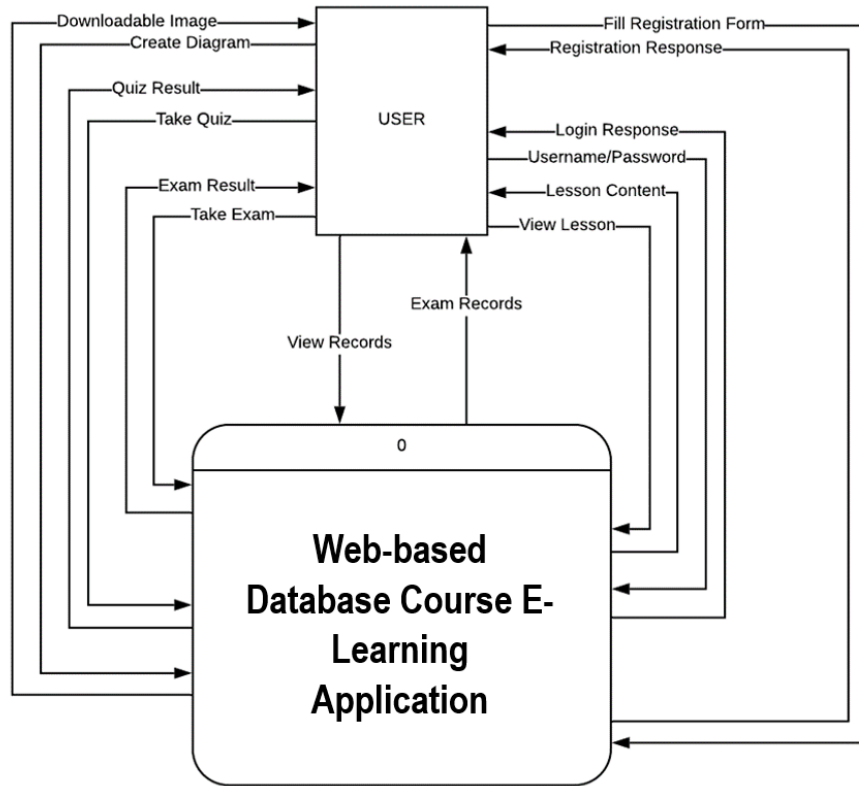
Downloadable Image
Create Diagram
Quiz Result
Take Quiz
Exam Result
Take Exam
USER
Fill Registration Form
Registration Response
Login Response
Username/Password
Lesson Content
View Lesson
Exam Records
View Records
0
Web-based Database Course E-Learning Application